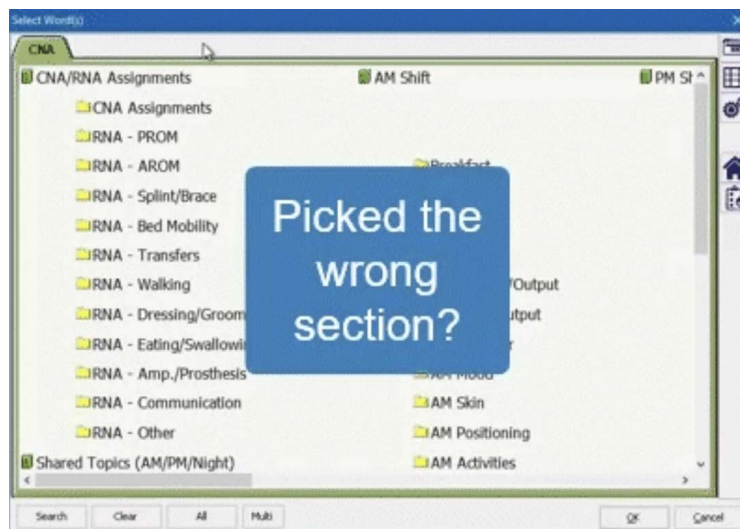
Select Word(s)

CNA

CNA/RNA Assignments

CNA Assignments

RNA - PROM

RNA - AROM

RNA - Splint/Brace

RNA - Bed Mobility

RNA - Transfers

RNA - Walking

RNA - Dressing/Groom

RNA - Eating/Swallowi

RNA - Amp./Prosthesis

RNA - Communication

RNA - Other

Shared Topics (AM/PM/Night)

AM Shift

Breakfast

/Output

utput

r

AM Mood

AM Skin

AM Positioning

AM Activities

PM Sh

Picked the wrong section?

Search

Clear

All

Multi

OK

Cancel